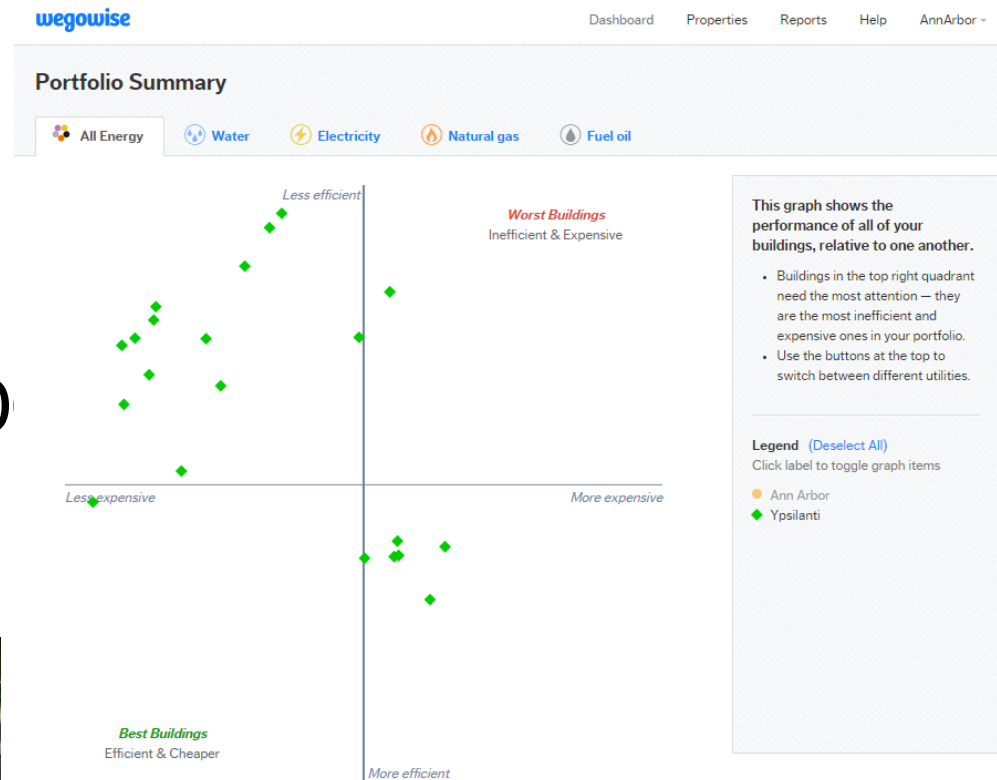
wegowise

Dashboard Properties Reports Help AnnArbor

Portfolio Summary

All Energy Water Electricity Natural gas Fuel oil

Less efficient

Worst Buildings
Inefficient & Expensive

Less expensive

More expensive

Best Buildings
Efficient & Cheaper

More efficient

This graph shows the performance of all of your buildings, relative to one another.

- Buildings in the top right quadrant need the most attention — they are the most inefficient and expensive ones in your portfolio.
- Use the buttons at the top to switch between different utilities.

Legend (Deselect All)
Click label to toggle graph items

Ann Arbor
Ypsilanti